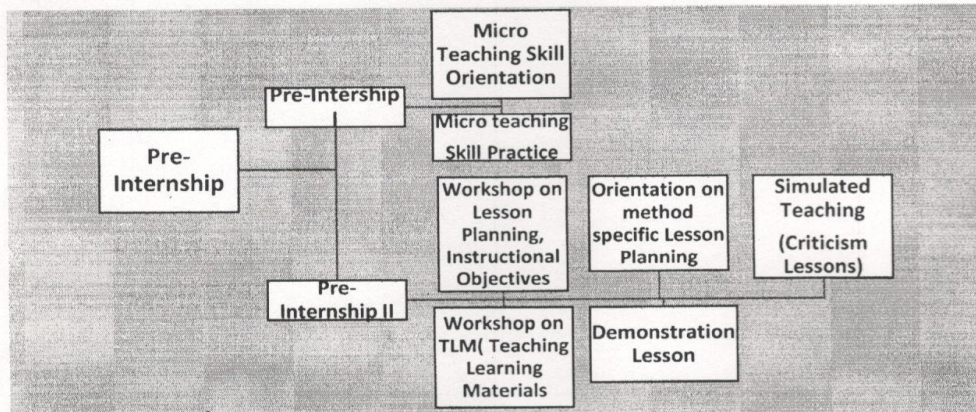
Micro Teaching Skill Orientation

Pre-Intership

Micro teaching Skill Practice

Pre-Internship

Workshop on Lesson Planning, Instructional Objectives

Orientation on method specific Lesson Planning

Simulated Teaching (Criticism Lessons)

Pre-Internship II

Workshop on TLM( Teaching Learning Materials

Demonstration Lesson